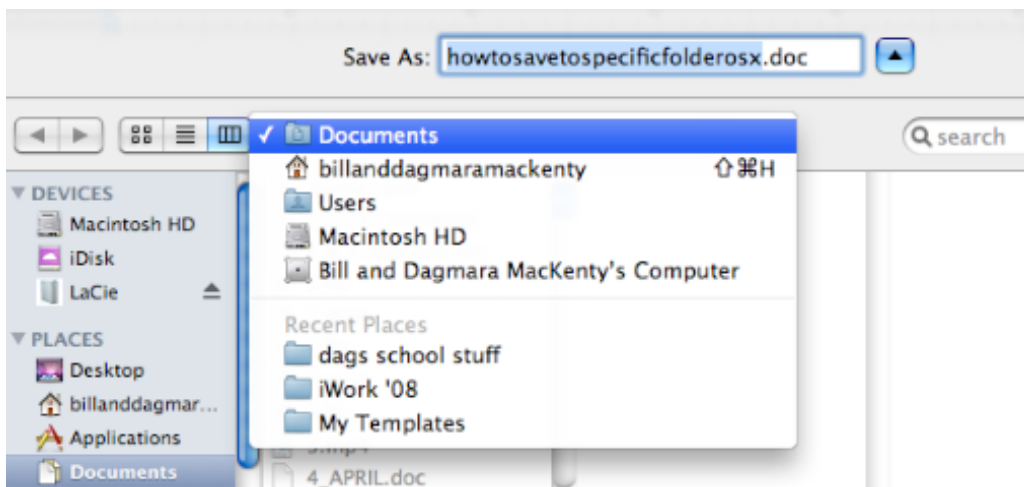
Save As: howtosavetospecificfolderosx.doc

search

DEVICES
Macintosh HD
iDisk
LaCie
PLACES
Desktop
billanddagmar...
Applications
Documents

✓ Documents
billanddagmaramackenty ⇧⌘H
Users
Macintosh HD
Bill and Dagmara MacKenty's Computer
Recent Places
dags school stuff
iWork '08
My Templates

4_APRIL.doc